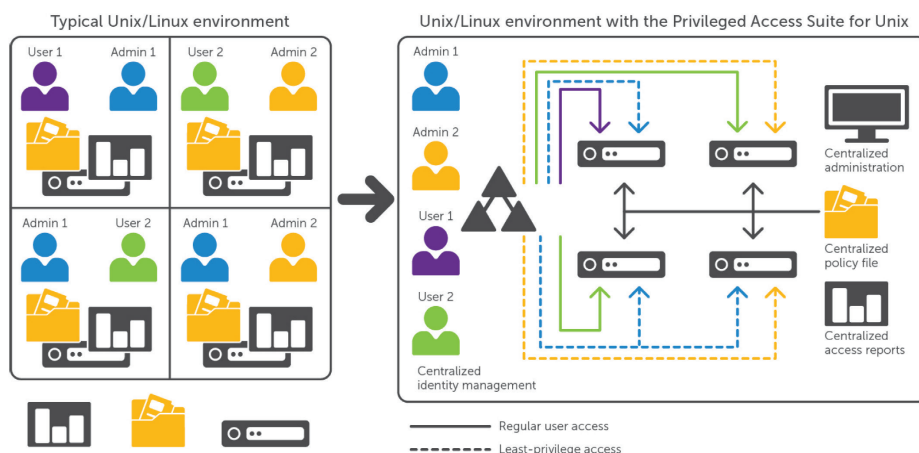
Typical Unix/Linux environment

User 1
Admin 1
User 2
Admin 2
Admin 1
User 2
Admin 1
Admin 2

Unix/Linux environment with the Privileged Access Suite for Unix

Admin 1
Admin 2
User 1
User 2
Centralized identity management

Centralized administration
Centralized policy file
Centralized access reports

Regular user access
Least-privilege access